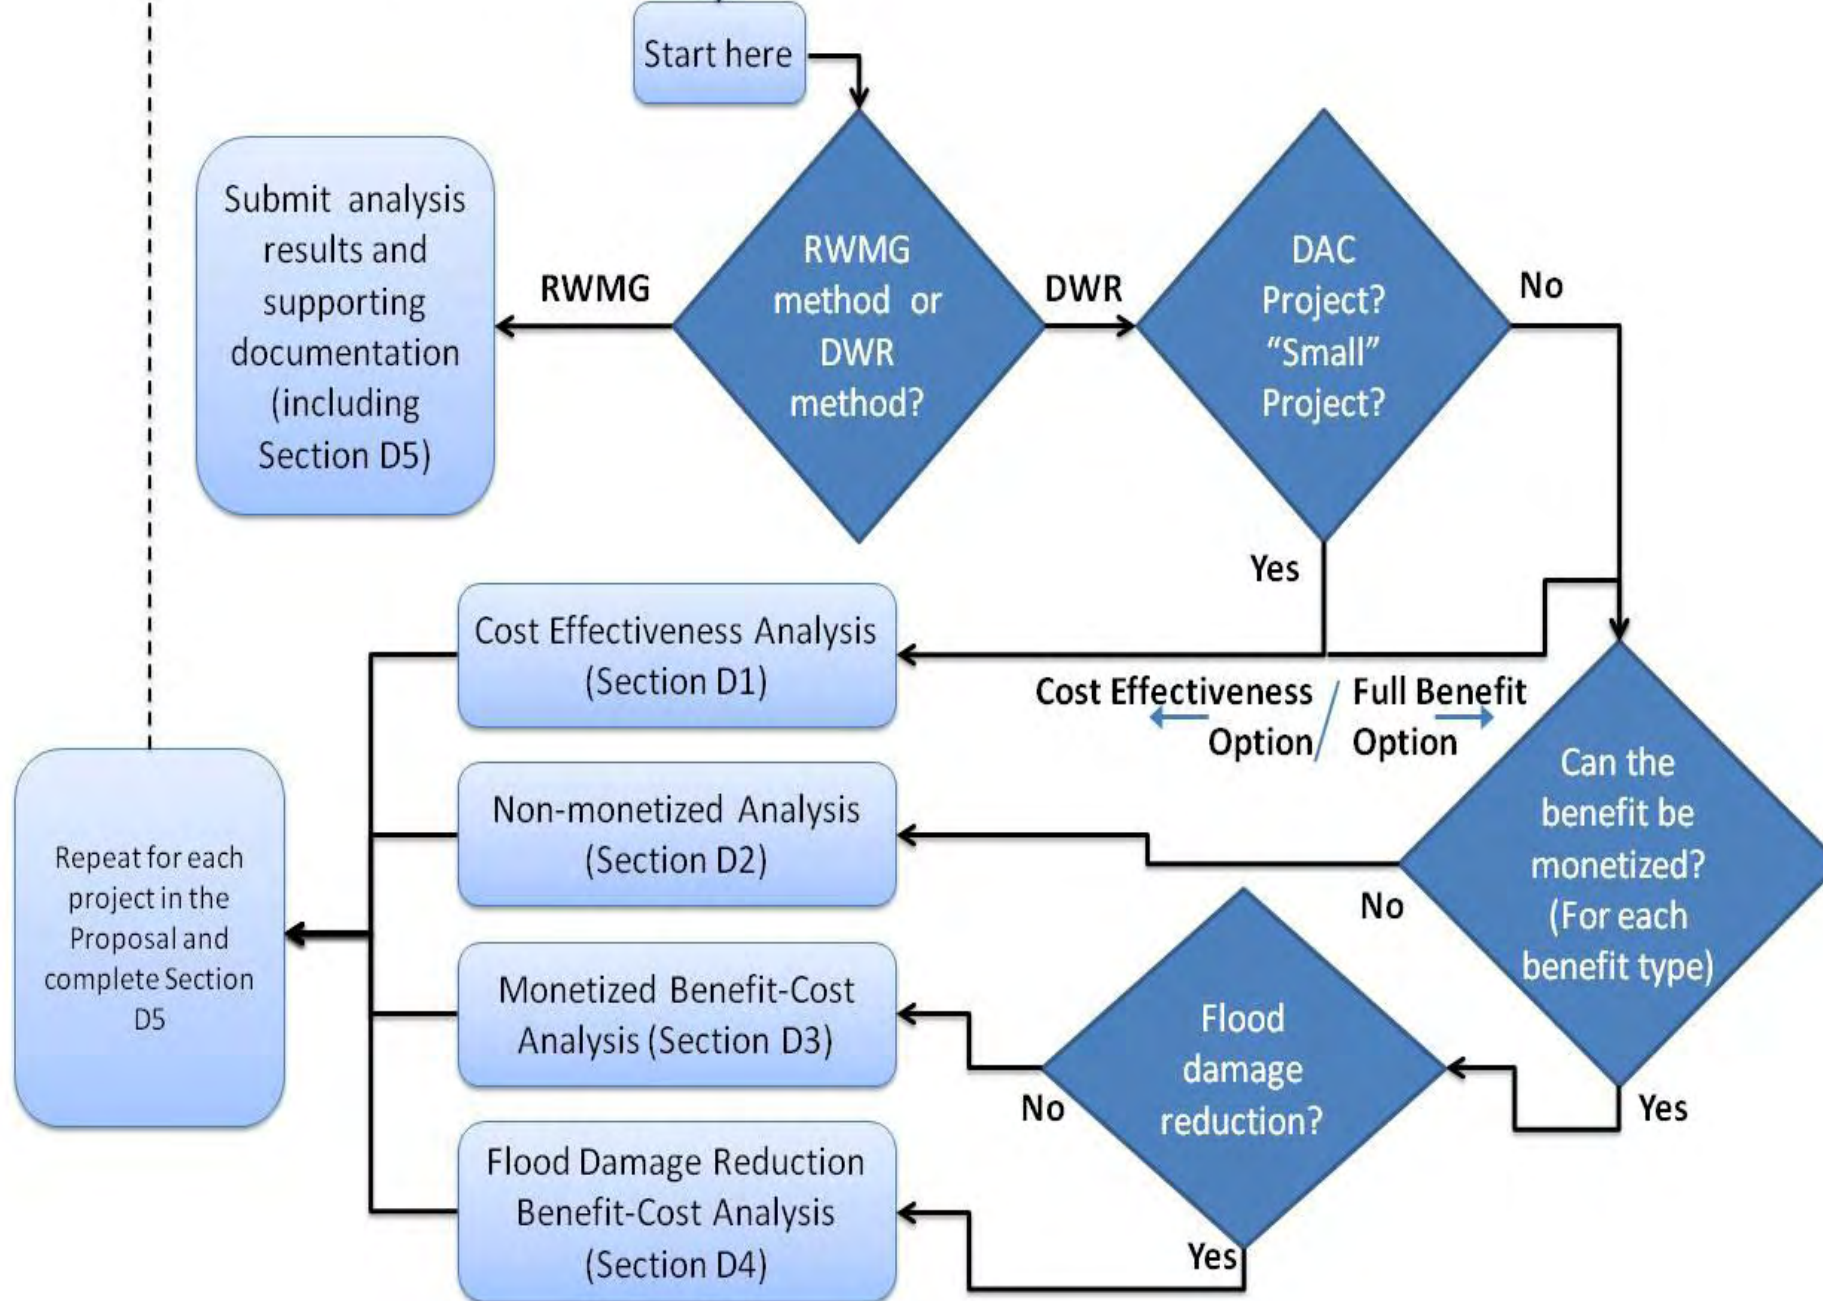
Start here

Submit analysis results and supporting documentation (including Section D5)

RWMG

RWMG method or DWR method?

DWR

DAC Project? "Small" Project?

No

Yes

Cost Effectiveness Analysis (Section D1)

Cost Effectiveness Option / Full Benefit Option

Repeat for each project in the Proposal and complete Section D5

Non-monetized Analysis (Section D2)

Can the benefit be monetized? (For each benefit type)

No

Monetized Benefit-Cost Analysis (Section D3)

Flood damage reduction?

No

Yes

Flood Damage Reduction Benefit-Cost Analysis (Section D4)

Yes